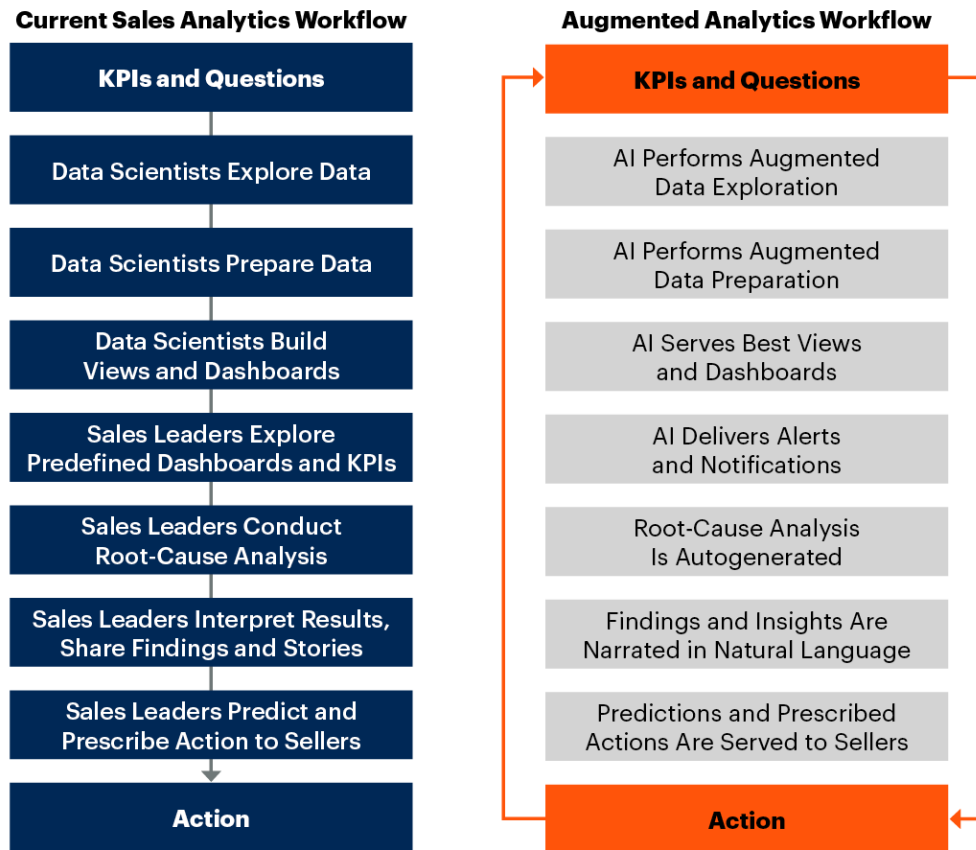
Current Sales Analytics Workflow

KPIs and Questions

Data Scientists Explore Data

Data Scientists Prepare Data

Data Scientists Build Views and Dashboards

Sales Leaders Explore Predefined Dashboards and KPIs

Sales Leaders Conduct Root-Cause Analysis

Sales Leaders Interpret Results, Share Findings and Stories

Sales Leaders Predict and Prescribe Action to Sellers

Action

Augmented Analytics Workflow

KPIs and Questions

AI Performs Augmented Data Exploration

AI Performs Augmented Data Preparation

AI Serves Best Views and Dashboards

AI Delivers Alerts and Notifications

Root-Cause Analysis Is Autogenerated

Findings and Insights Are Narrated in Natural Language

Predictions and Prescribed Actions Are Served to Sellers

Action